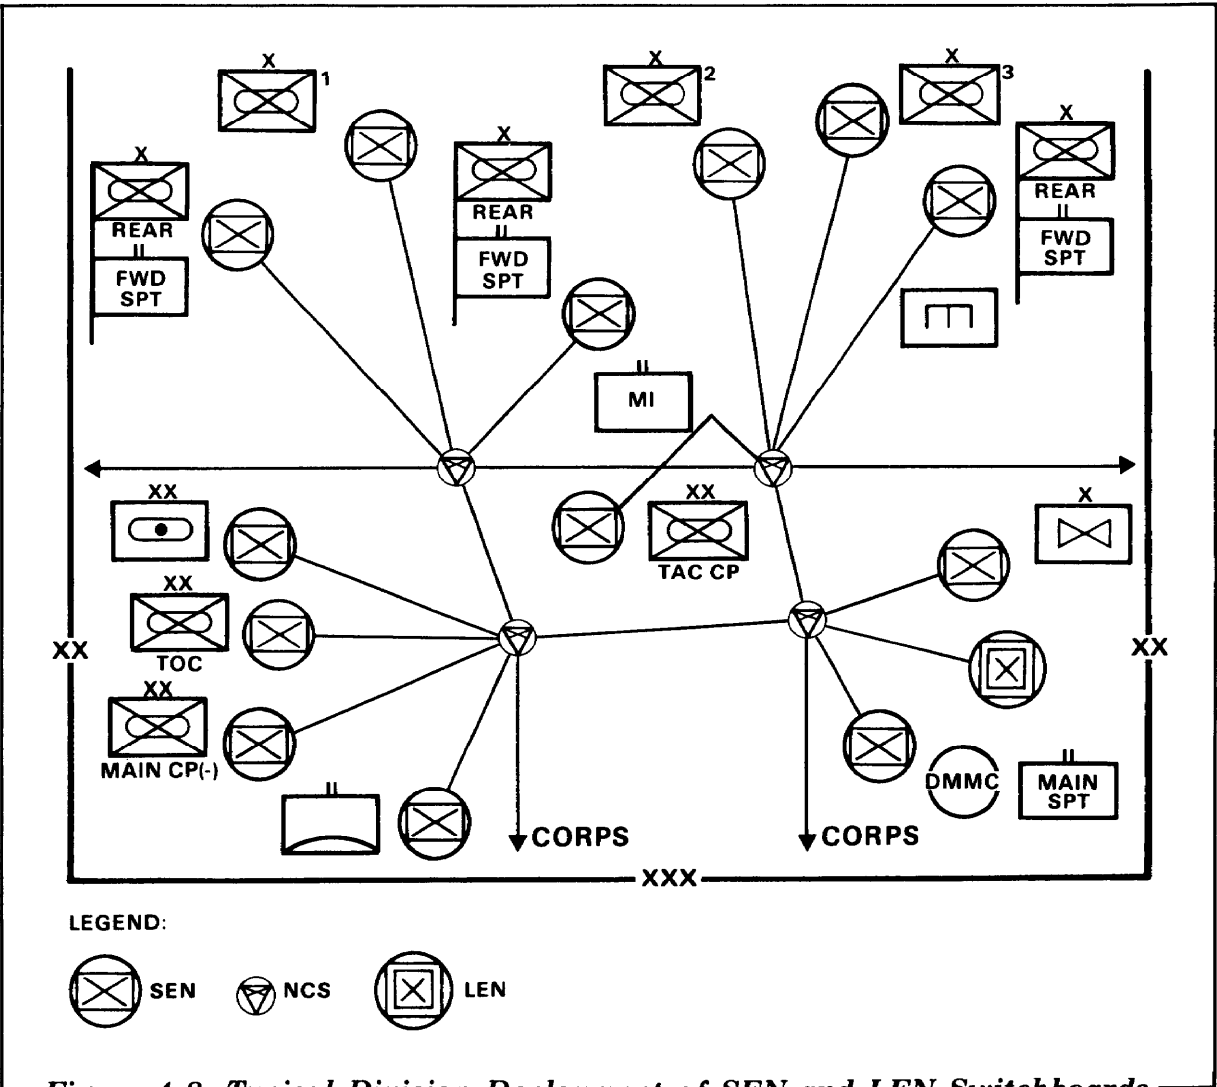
X 1

X 2

X 3

X

REAR

II

FWD SPT

X

REAR

II

FWD SPT

X

REAR

II

FWD SPT

II

MI

XX

XX

TAC CP

X

XX

TOC

XX

XX

MAIN CP(-)

II

DMMC

II

MAIN SPT

XX

CORPS

CORPS

XXX

LEGEND:

SEN

NCS

LEN

Figure 4-8. Typical Division Deployment of SEN and LEN Switchboards